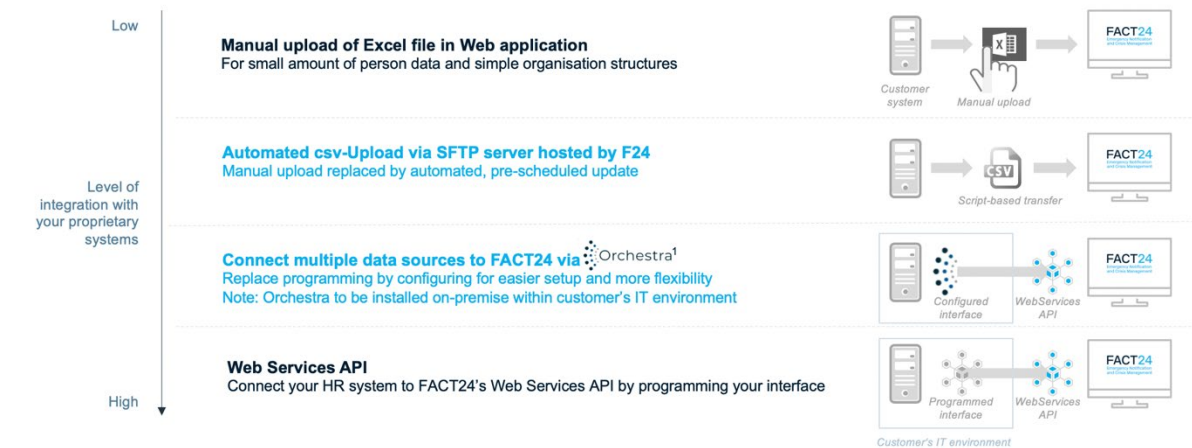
Low

Level of integration with your proprietary systems

High

Manual upload of Excel file in Web application
For small amount of person data and simple organisation structures

Customer system

X

Manual upload

FACT24
Emergency Notification and Crisis Management

Automated csv-Upload via SFTP server hosted by F24
Manual upload replaced by automated, pre-scheduled update

CSV

Script-based transfer

FACT24
Emergency Notification and Crisis Management

Connect multiple data sources to FACT24 via Orchestra$^1$
Replace programming by configuring for easier setup and more flexibility
Note: Orchestra to be installed on-premise within customer's IT environment

Configured interface

WebServices API

FACT24
Emergency Notification and Crisis Management

Web Services API
Connect your HR system to FACT24's Web Services API by programming your interface

Programmed interface

WebServices API

FACT24
Emergency Notification and Crisis Management

Customer's IT environment